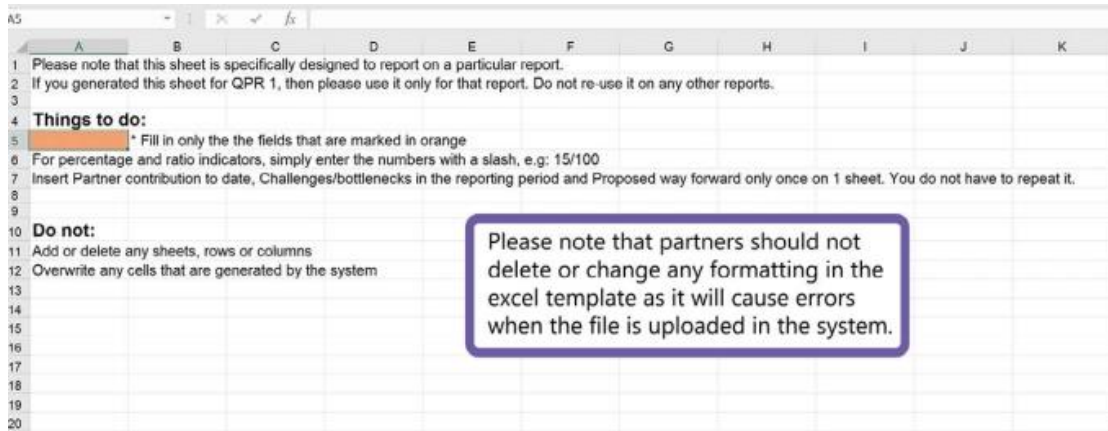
A5 | $\times$ ✓ $f_x$

| | A | B | C | D | E | F | G | H | I | J | K |
|---|---|---|---|---|---|---|---|---|---|---|---|
| 1 | Please note that this sheet is specifically designed to report on a particular report. | | | | | | | | | | |
| 2 | If you generated this sheet for QPR 1, then please use it only for that report. Do not re-use it on any other reports. | | | | | | | | | | |
| 3 | | | | | | | | | | | |
| 4 | **Things to do:** | | | | | | | | | | |
| 5 | | * Fill in only the the fields that are marked in orange | | | | | | | | | |
| 6 | For percentage and ratio indicators, simply enter the numbers with a slash, e.g: 15/100 | | | | | | | | | | |
| 7 | Insert Partner contribution to date, Challenges/bottlenecks in the reporting period and Proposed way forward only once on 1 sheet. You do not have to repeat it. | | | | | | | | | | |
| 8 | | | | | | | | | | | |
| 9 | | | | | | | | | | | |
| 10 | **Do not:** | | | | | | | | | | |
| 11 | Add or delete any sheets, rows or columns | | | | | | | | | | |
| 12 | Overwrite any cells that are generated by the system | | | | | | | | | | |
| 13 | | | | | | | | | | | |
| 14 | | | | | | | | | | | |
| 15 | | | | | | | | | | | |
| 16 | | | | | | | | | | | |
| 17 | | | | | | | | | | | |
| 18 | | | | | | | | | | | |
| 19 | | | | | | | | | | | |
| 20 | | | | | | | | | | | |

Please note that partners should not delete or change any formatting in the excel template as it will cause errors when the file is uploaded in the system.